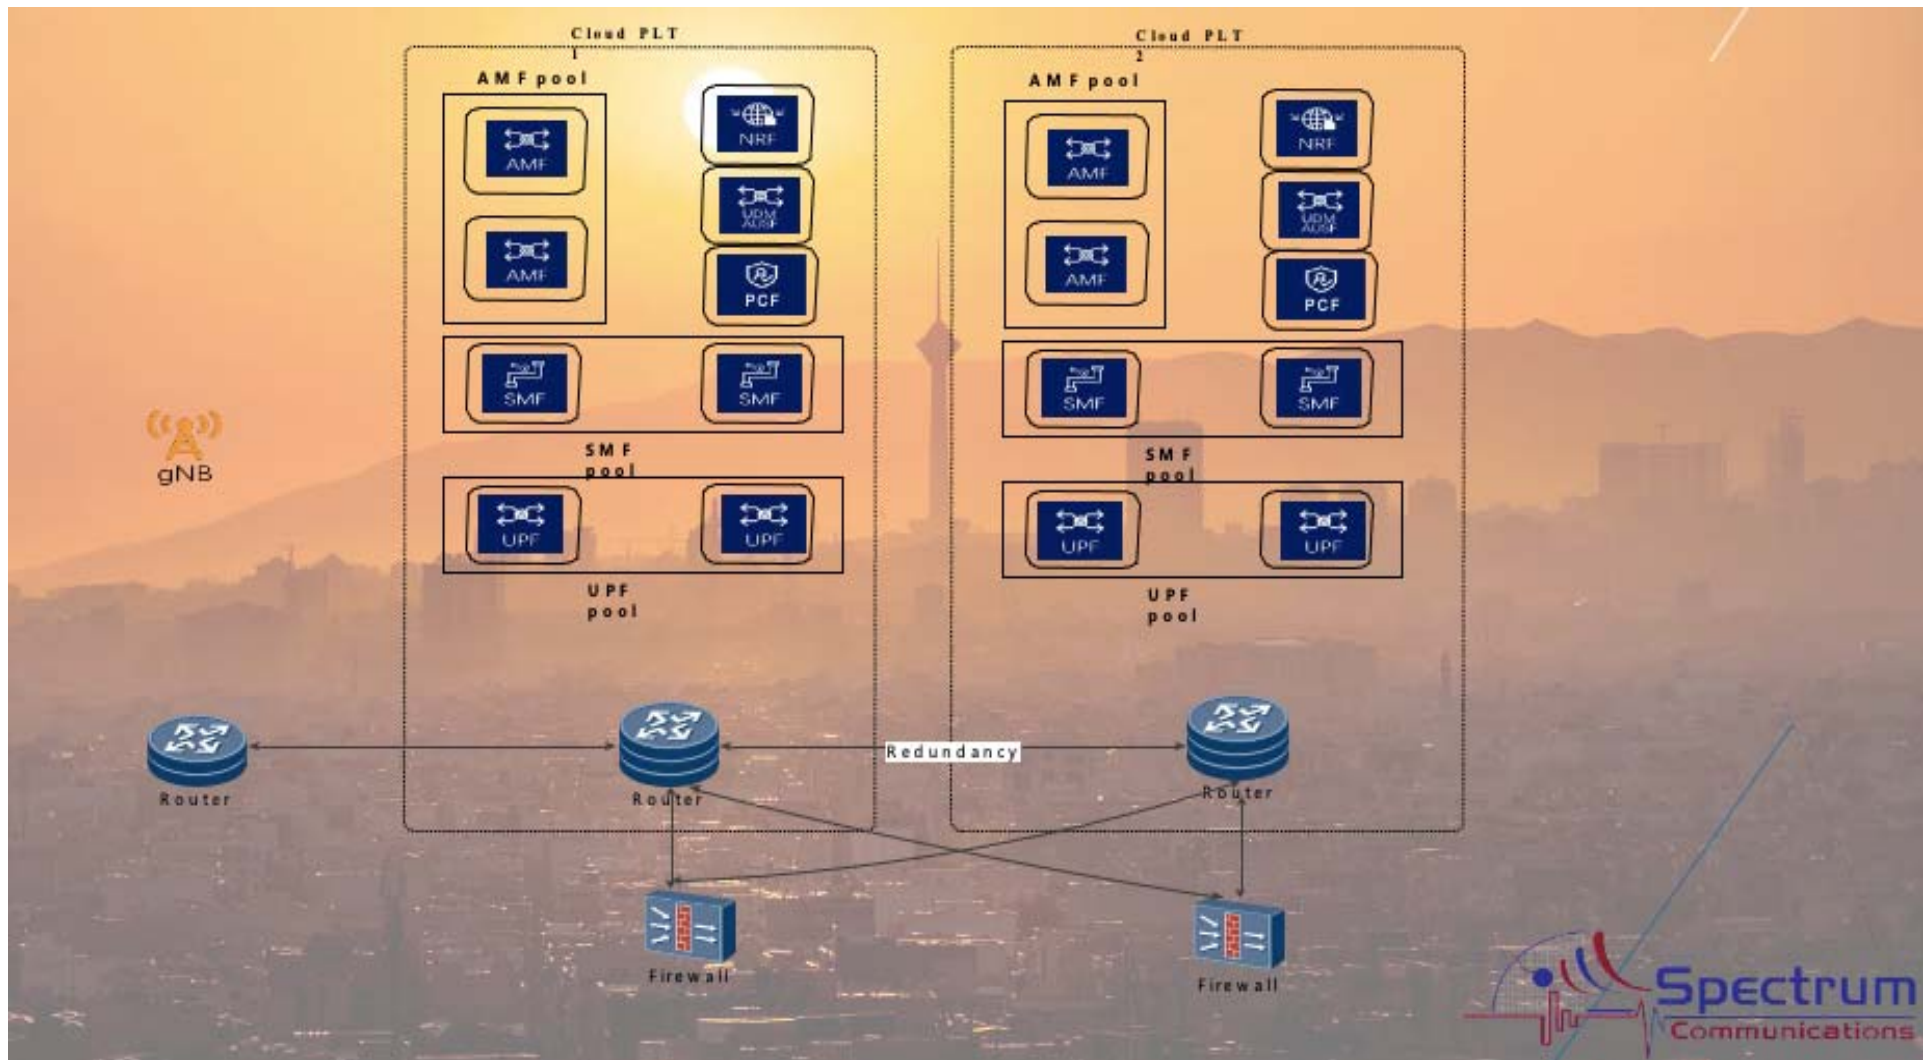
Cloud PLT 1

AMF pool

AMF

AMF

NRF

UDM AUSF

PCF

SMF

SMF

SMF pool

UPF

UPF

UPF pool

Cloud PLT 2

AMF pool

AMF

AMF

NRF

UDM AUSF

PCF

SMF

SMF

SMF pool

UPF

UPF

UPF pool

gNB

Router

Router

Redundancy

Router

Firewall

Firewall

Spectrum Communications